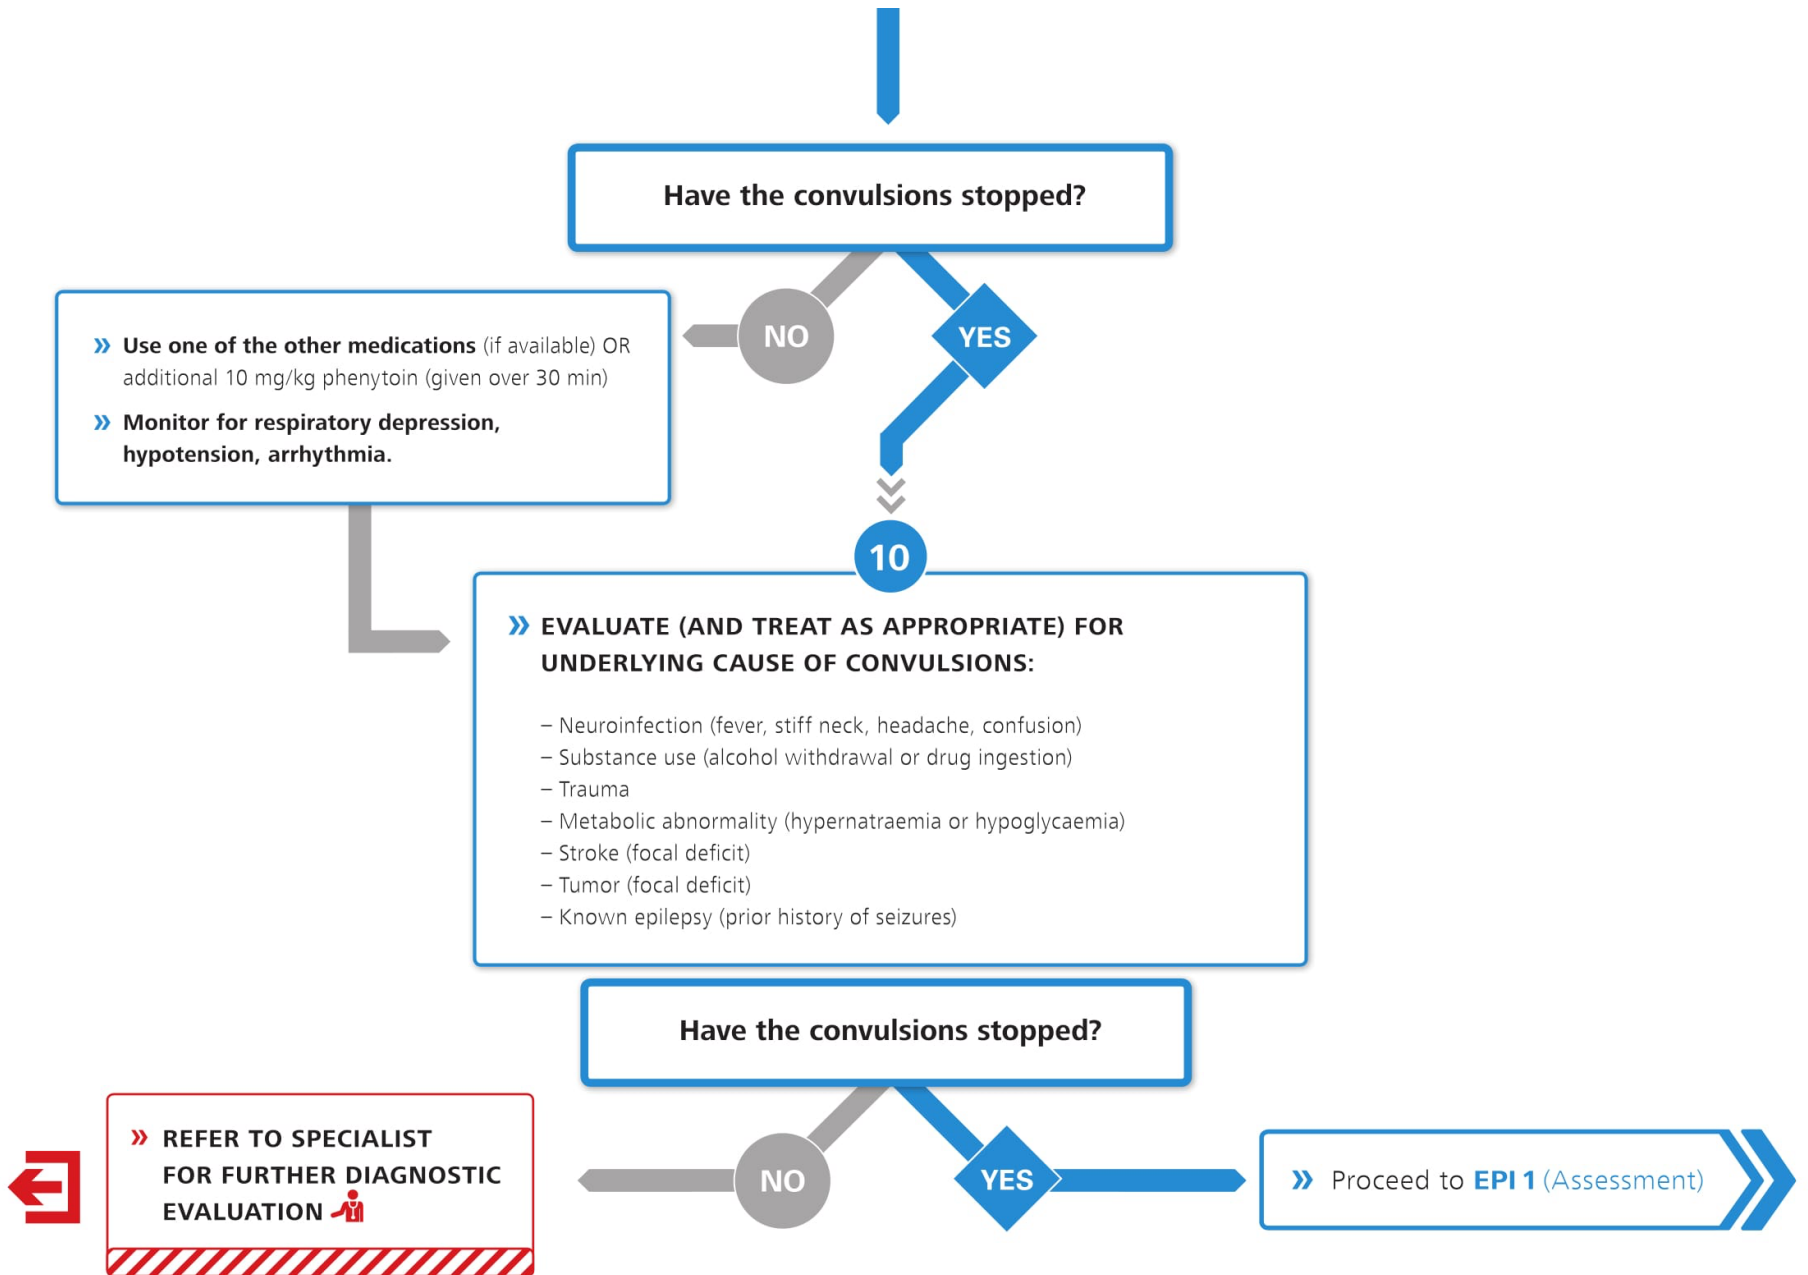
Have the convulsions stopped?

NO

YES

» **Use one of the other medications** (if available) OR additional 10 mg/kg phenytoin (given over 30 min)

» **Monitor for respiratory depression, hypotension, arrhythmia.**

10

» EVALUATE (AND TREAT AS APPROPRIATE) FOR UNDERLYING CAUSE OF CONVULSIONS:

– Neuroinfection (fever, stiff neck, headache, confusion)
– Substance use (alcohol withdrawal or drug ingestion)
– Trauma
– Metabolic abnormality (hypernatraemia or hypoglycaemia)
– Stroke (focal deficit)
– Tumor (focal deficit)
– Known epilepsy (prior history of seizures)

Have the convulsions stopped?

» REFER TO SPECIALIST FOR FURTHER DIAGNOSTIC EVALUATION

NO

YES

» Proceed to **EPI 1** (Assessment)